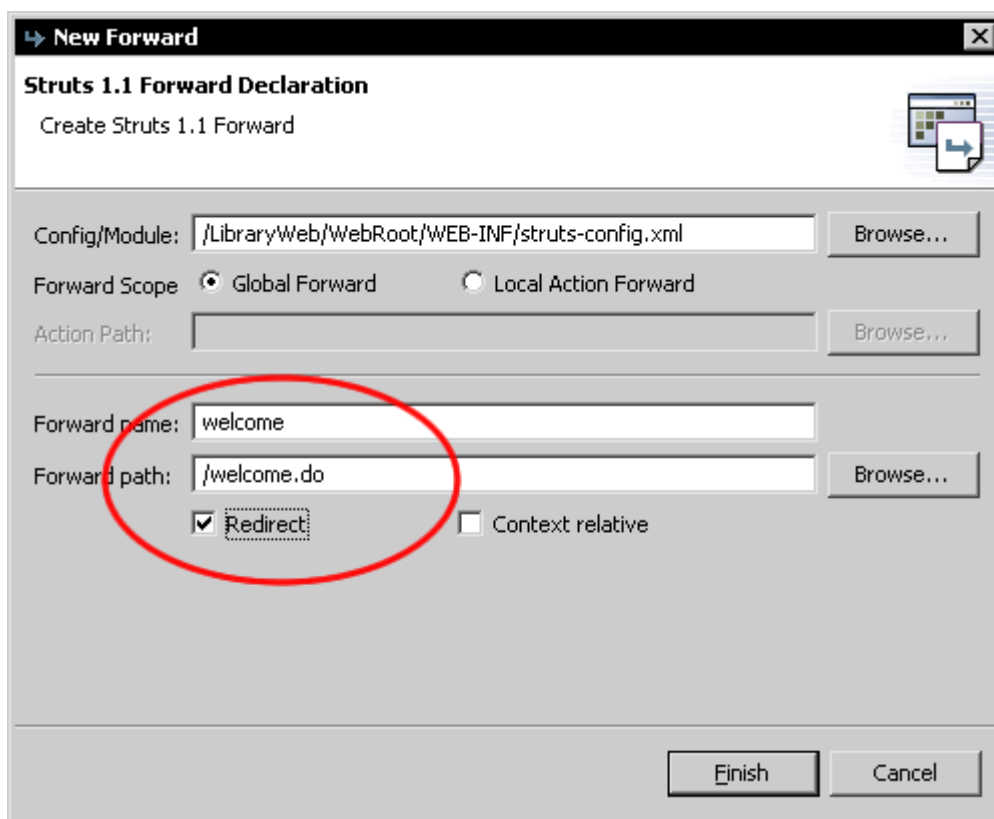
New Forward

Struts 1.1 Forward Declaration

Create Struts 1.1 Forward

Config/Module: /LibraryWeb/WebRoot/WEB-INF/struts-config.xml Browse...

Forward Scope Global Forward Local Action Forward

Action Path: Browse...

Forward name: welcome

Forward path: /welcome.do Browse...

Redirect Context relative

Finish Cancel